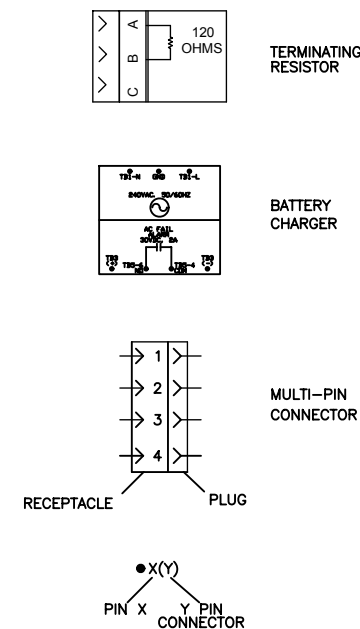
A
B
C
120 OHMS

TERMINATING RESISTOR

TB1-N GND TB1-L
240VAC, 50/60HZ
AC FAIL ALARM 30VDC, 2A
TB3 (+)
TB2-5 NC
TB2-4 COM
TB3 (-)

BATTERY CHARGER

1
2
3
4

MULTI-PIN CONNECTOR

RECEPTACLE
PLUG

X(Y)
PIN X
Y PIN
CONNECTOR